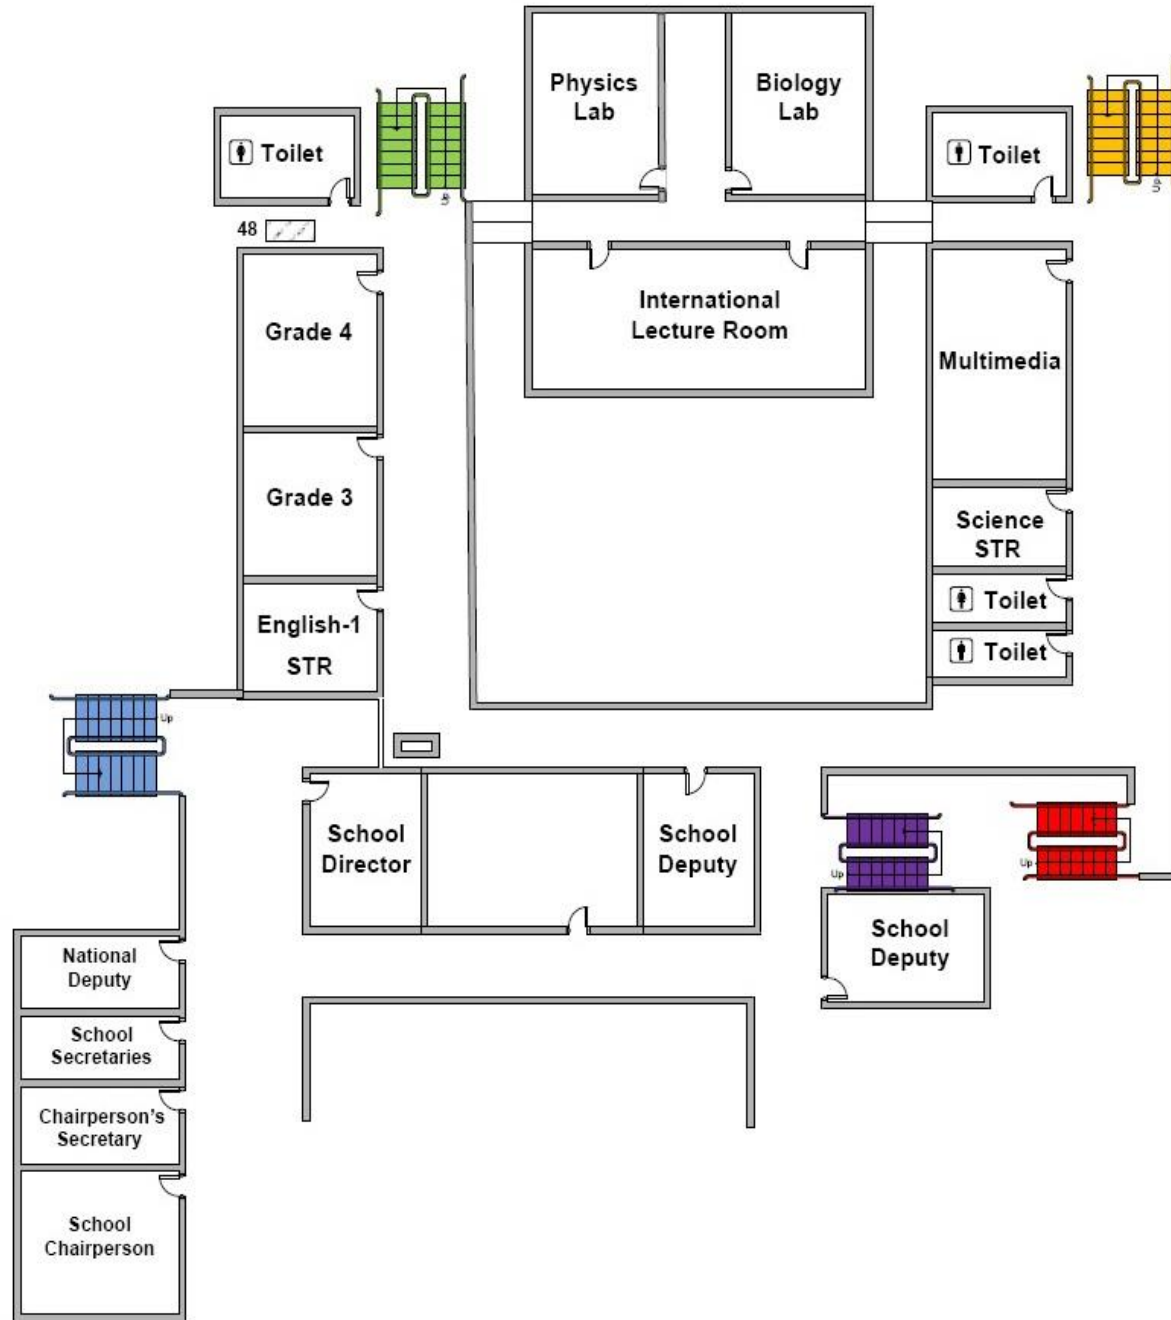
Physics Lab

Biology Lab

Toilet

Up

Toilet

Up

48

International Lecture Room

Grade 4

Multimedia

Grade 3

Science STR

Toilet

English-1 STR

Toilet

Up

School Director

School Deputy

Up

Up

School Deputy

National Deputy

School Secretaries

Chairperson's Secretary

School Chairperson